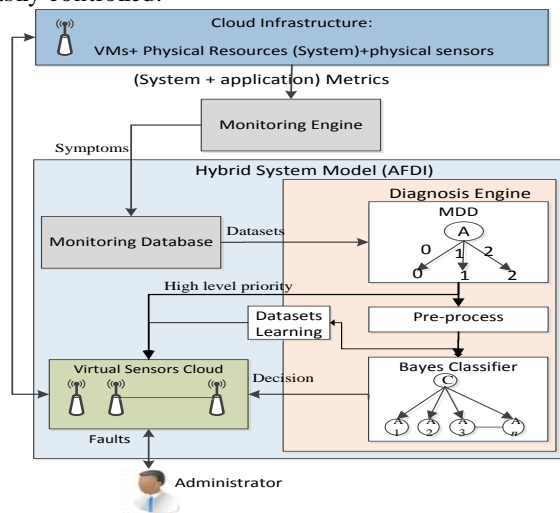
usly controlled.

Cloud Infrastructure:
VMs+ Physical Resources (System)+physical sensors

(System + application) Metrics

Monitoring Engine

Symptoms

Hybrid System Model (AFDI)

Diagnosis Engine

MDD

A

0 1 2

0 1 2

Monitoring Database

Datasets

High level priority

Datasets Learning

Pre-process

Virtual Sensors Cloud

Decision

Bayes Classifier

C

$A_1$ $A_2$ $A_3$ $A_n$

Faults

Administrator